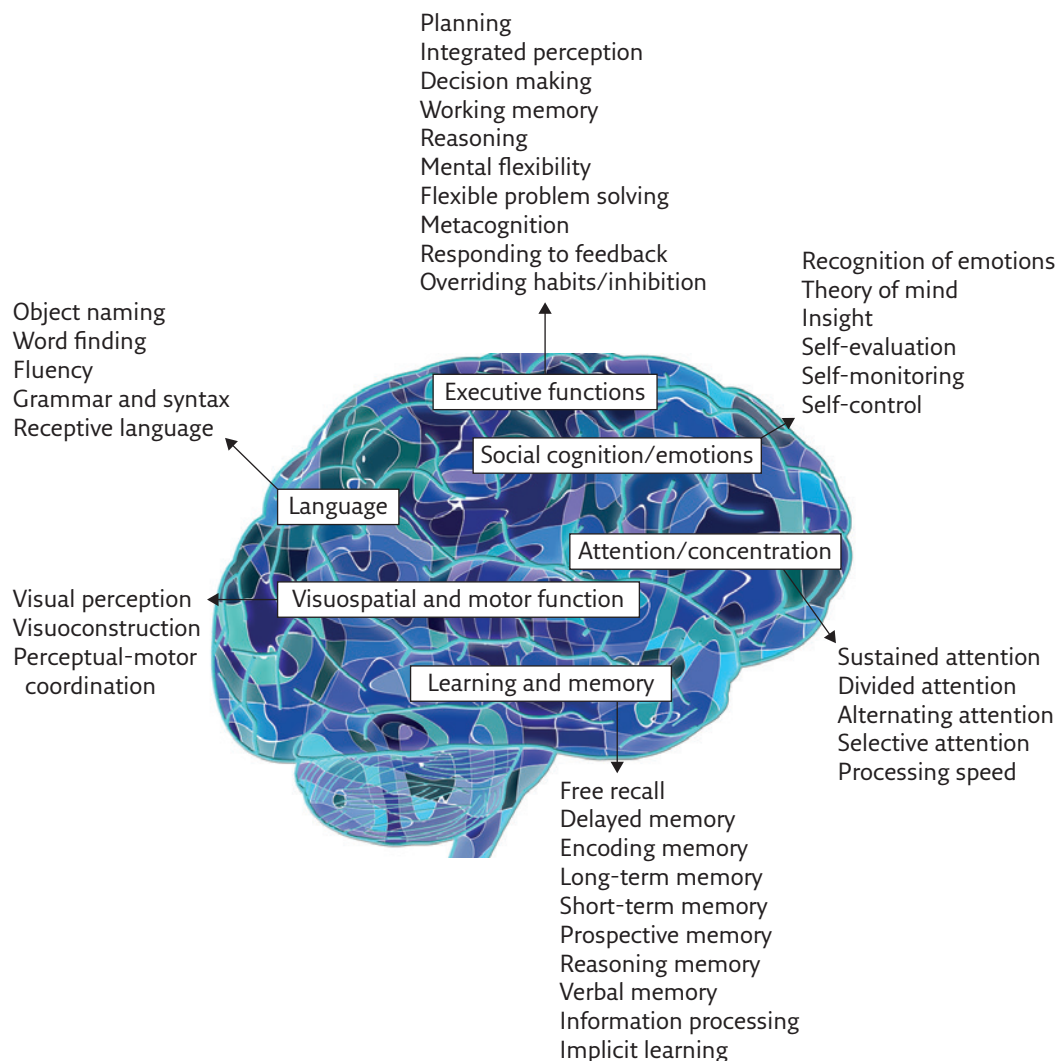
Planning
Integrated perception
Decision making
Working memory
Reasoning
Mental flexibility
Flexible problem solving
Metacognition
Responding to feedback
Overriding habits/inhibition

Recognition of emotions
Theory of mind
Insight
Self-evaluation
Self-monitoring
Self-control

Object naming
Word finding
Fluency
Grammar and syntax
Receptive language

Executive functions

Social cognition/emotions

Language

Attention/concentration

Visual perception
Visuoconstruction
Perceptual-motor coordination

Visuospatial and motor function

Learning and memory

Sustained attention
Divided attention
Alternating attention
Selective attention
Processing speed

Free recall
Delayed memory
Encoding memory
Long-term memory
Short-term memory
Prospective memory
Reasoning memory
Verbal memory
Information processing
Implicit learning